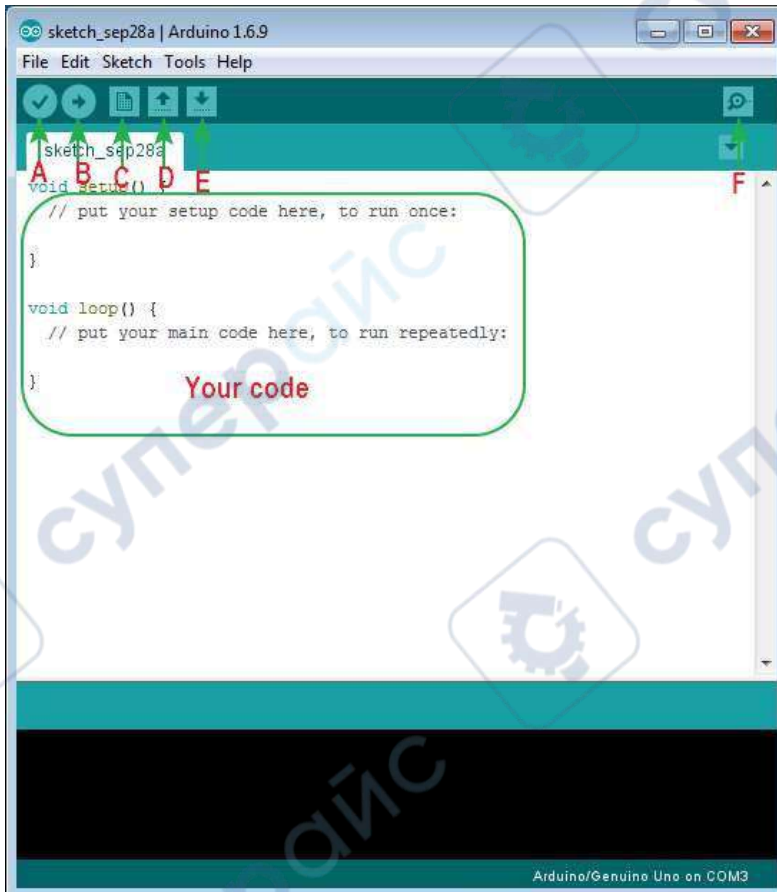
sketch_sep28a | Arduino 1.6.9

File Edit Sketch Tools Help

sketch_sep28a

A B C D E F

void setup() {
  // put your setup code here, to run once:

}

void loop() {
  // put your main code here, to run repeatedly:

}

Your code

суперайс

суперайс

суперайс

Arduino/Genuino Uno on COM3